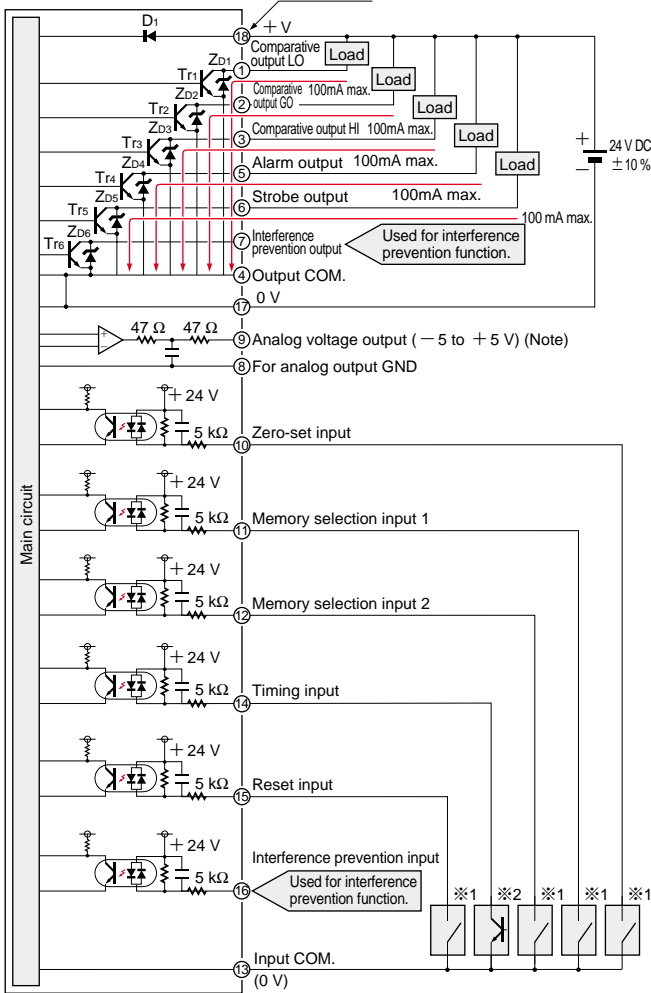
D1
18 + V
Comparative output LO
Load
Tr1 ZD1
ZD2
Load
2 Comparative output GO 100mA max.
Tr2
ZD3
Load
3 Comparative output HI 100mA max.
Tr3
ZD4
Load
5 Alarm output 100mA max.
Load
Tr4
ZD5
6 Strobe output 100mA max.
Tr5
ZD6
100 mA max.
Tr6
7 Interference prevention output
Used for interference prevention function.
4 Output COM.
17 0 V
+
24 V DC
± 10 %
−
47 Ω 47 Ω
9 Analog voltage output ( − 5 to + 5 V) (Note)
8 For analog output GND
Main circuit
+ 24 V
5 kΩ
10 Zero-set input
+ 24 V
5 kΩ
11 Memory selection input 1
+ 24 V
5 kΩ
12 Memory selection input 2
+ 24 V
5 kΩ
14 Timing input
+ 24 V
5 kΩ
15 Reset input
+ 24 V
Interference prevention input
5 kΩ
16 Used for interference prevention function.
※1 ※2 ※1 ※1 ※1
13 Input COM.
(0 V)